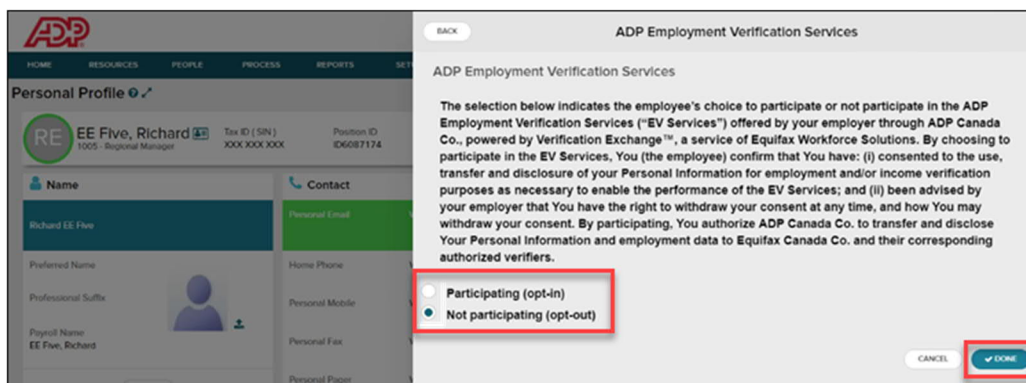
ADP

HOME RESOURCES PEOPLE PROCESS REPORTS SET

Personal Profile

RE EE Five, Richard
1005 - Regional Manager

Tax ID (SIN)
XXX XXX XXX

Position ID
ID6087174

Name

Contact

Richard EE Five

Personal Email

Preferred Name

Home Phone

Professional Suffix

Personal Mobile

Payroll Name
EE Five, Richard

Personal Fax

Personal Pager

BACK

ADP Employment Verification Services

ADP Employment Verification Services

The selection below indicates the employee's choice to participate or not participate in the ADP Employment Verification Services ("EV Services") offered by your employer through ADP Canada Co., powered by Verification Exchange™, a service of Equifax Workforce Solutions. By choosing to participate in the EV Services, You (the employee) confirm that You have: (i) consented to the use, transfer and disclosure of your Personal Information for employment and/or income verification purposes as necessary to enable the performance of the EV Services; and (ii) been advised by your employer that You have the right to withdraw your consent at any time, and how You may withdraw your consent. By participating, You authorize ADP Canada Co. to transfer and disclose Your Personal Information and employment data to Equifax Canada Co. and their corresponding authorized verifiers.

Participating (opt-in)

Not participating (opt-out)

CANCEL

DONE